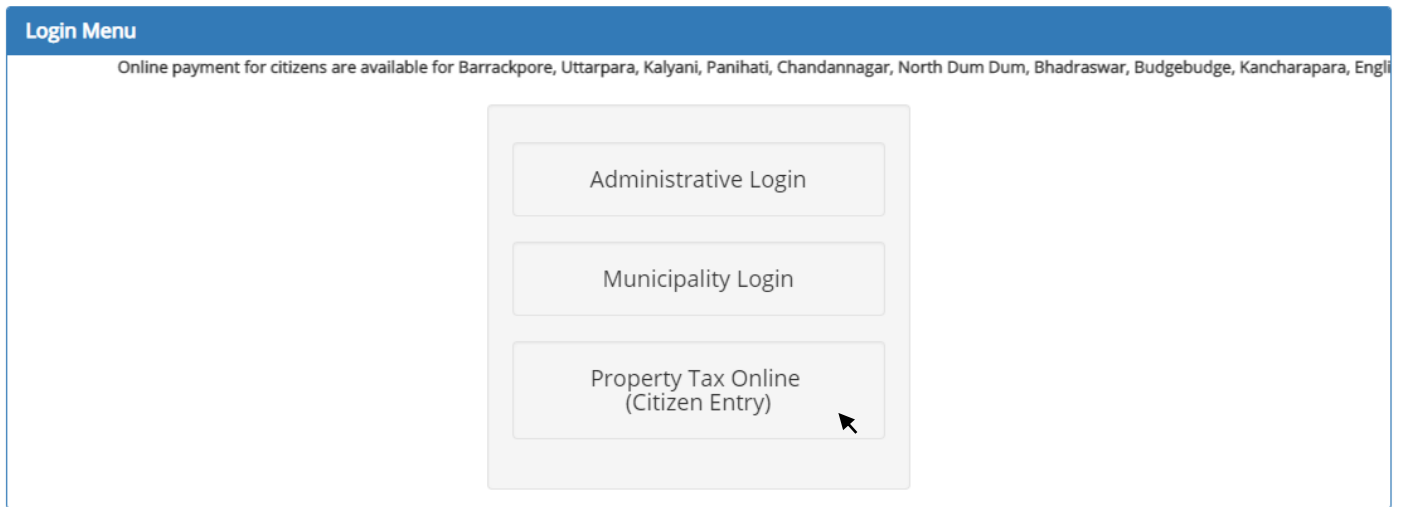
Login Menu

Online payment for citizens are available for Barrackpore, Uttarpara, Kalyani, Panihati, Chandannagar, North Dum Dum, Bhadraswar, Budgebudge, Kancharapara, Engli

Administrative Login

Municipality Login

Property Tax Online
(Citizen Entry)